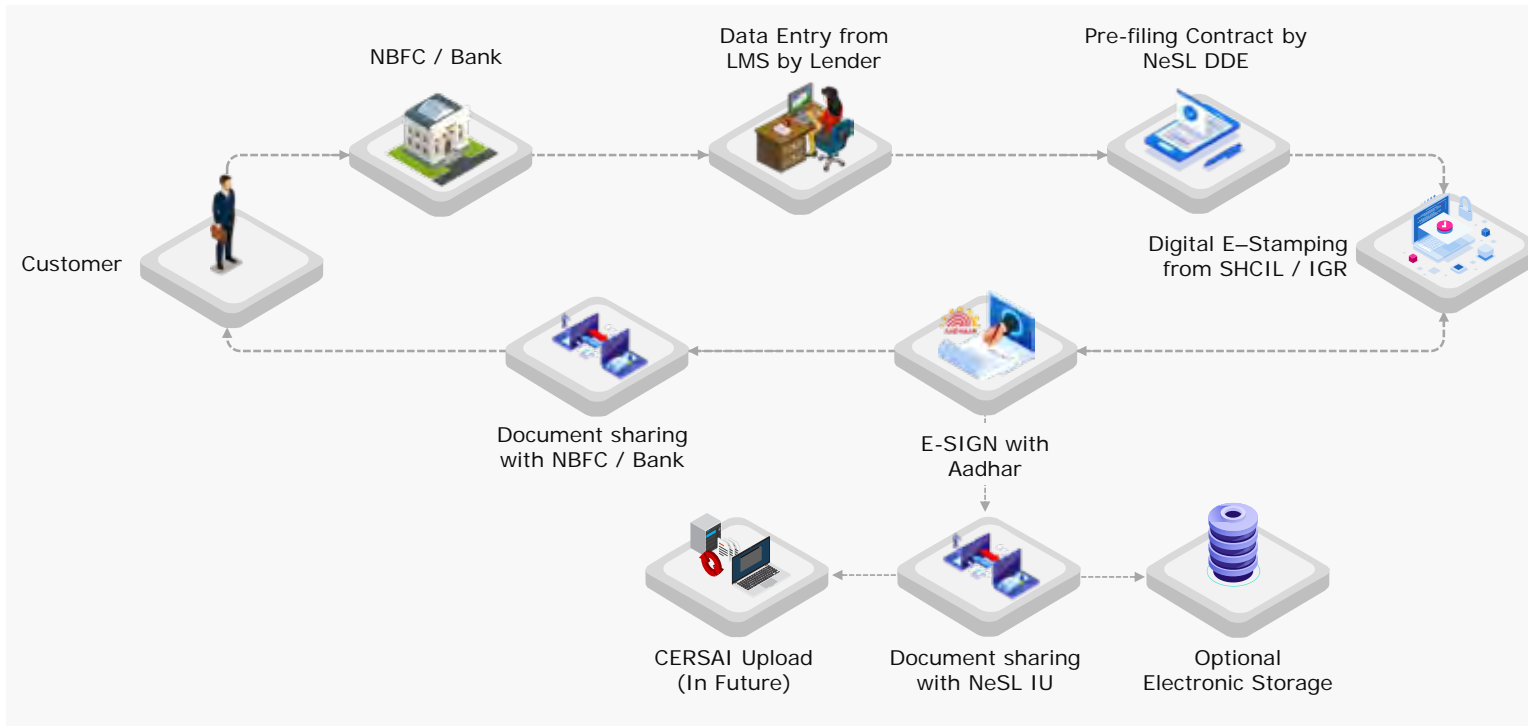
NBFC / Bank

Data Entry from LMS by Lender

Pre-filing Contract by NeSL DDE

Customer

Digital E–Stamping from SHCIL / IGR

Document sharing with NBFC / Bank

E-SIGN with Aadhar

CERSAI Upload (In Future)

Document sharing with NeSL IU

Optional Electronic Storage